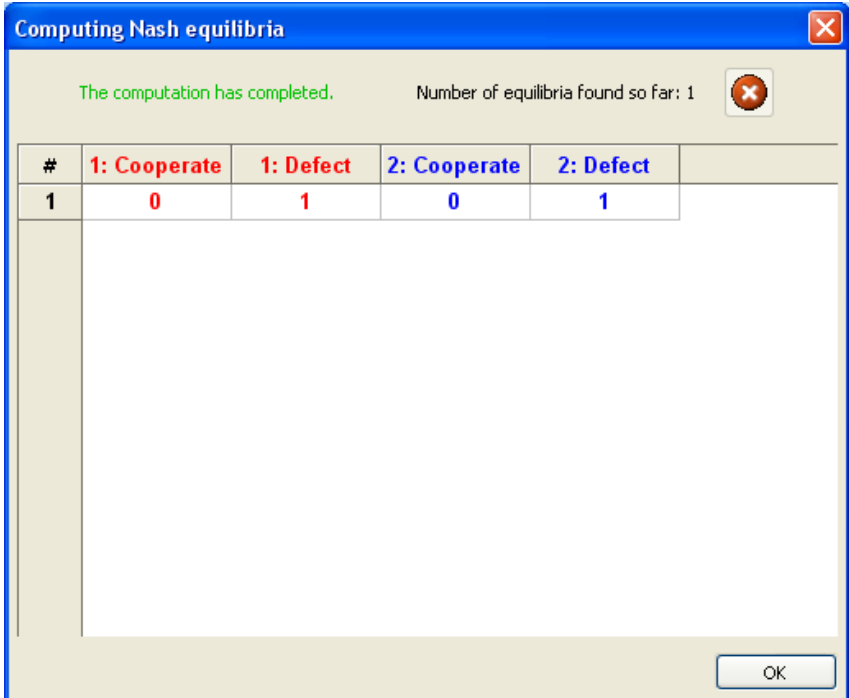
Computing Nash equilibria

The computation has completed.

Number of equilibria found so far: 1

| # | 1: Cooperate | 1: Defect | 2: Cooperate | 2: Defect |
|---|---|---|---|---|
| 1 | 0 | 1 | 0 | 1 |

OK